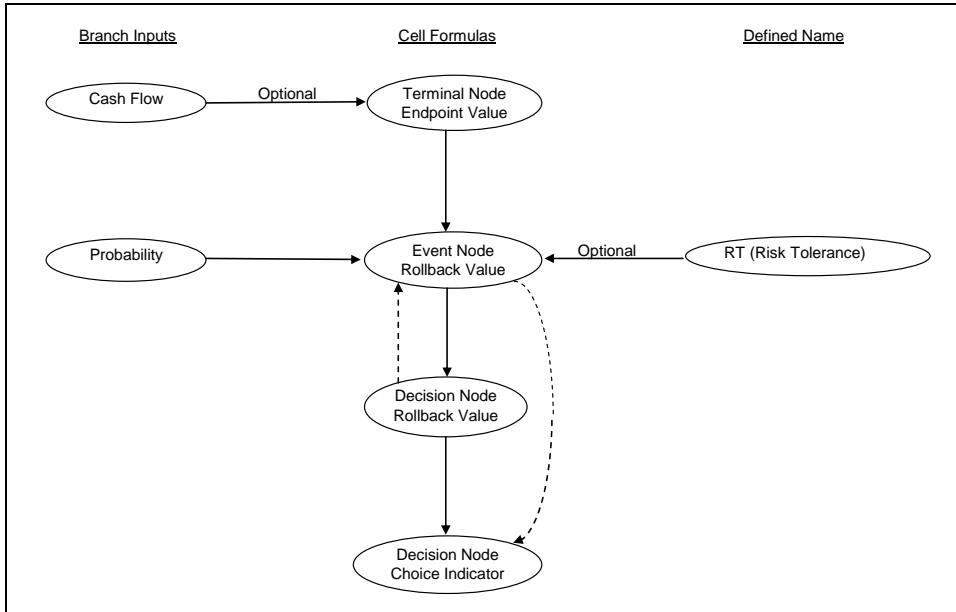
Branch Inputs

Cell Formulas

Defined Name

Cash Flow

Optional

Terminal Node Endpoint Value

Probability

Event Node Rollback Value

Optional

RT (Risk Tolerance)

Decision Node Rollback Value

Decision Node Choice Indicator